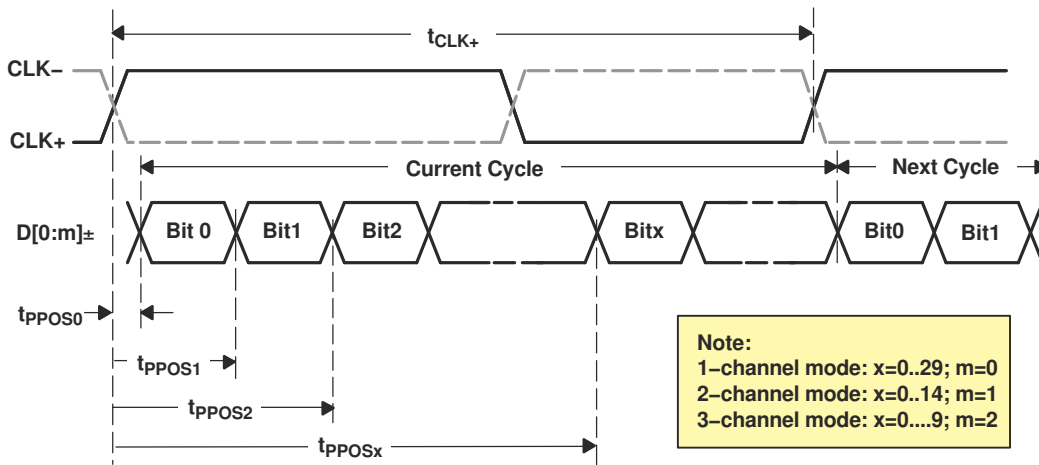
$t_{CLK+}$

CLK−

CLK+

Current Cycle

Next Cycle

D[0:m]±

Bit 0

Bit1

Bit2

Bitx

Bit0

Bit1

$t_{PPOS0}$

$t_{PPOS1}$

$t_{PPOS2}$

$t_{PPOSx}$

Note:
1−channel mode: x=0..29; m=0
2−channel mode: x=0..14; m=1
3−channel mode: x=0....9; m=2